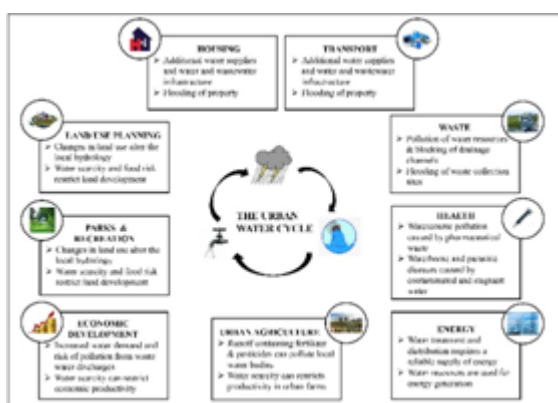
HOUSING
➢ Additional water supplies and water and wastewater infrastructure
➢ Flooding of property

TRANSPORT
➢ Additional water supplies and water and wastewater infrastructure
➢ Flooding of property

LAND-USE PLANNING
➢ Changes in land use alter the local hydrology
➢ Water scarcity and flood risk restrict land development

WASTE
➢ Pollution of water resources & blocking of drainage channels
➢ Flooding of waste collection sites

THE URBAN WATER CYCLE

PARKS & RECREATION
➢ Changes in land use alter the local hydrology
➢ Water scarcity and flood risk restrict land development

HEALTH
➢ Wastewater pollution caused by pharmaceutical waste
➢ Waterborne and parasitic diseases caused by contaminated and stagnant water

ECONOMIC DEVELOPMENT
➢ Increased water demand and risk of pollution from waste water discharges
➢ Water scarcity can restrict economic productivity

URBAN AGRICULTURE
➢ Runoff containing fertiliser & pesticides can pollute local water bodies
➢ Water scarcity can restrict productivity in urban farms

ENERGY
➢ Water treatment and distribution requires a reliable supply of energy
➢ Water resources are used for energy generation